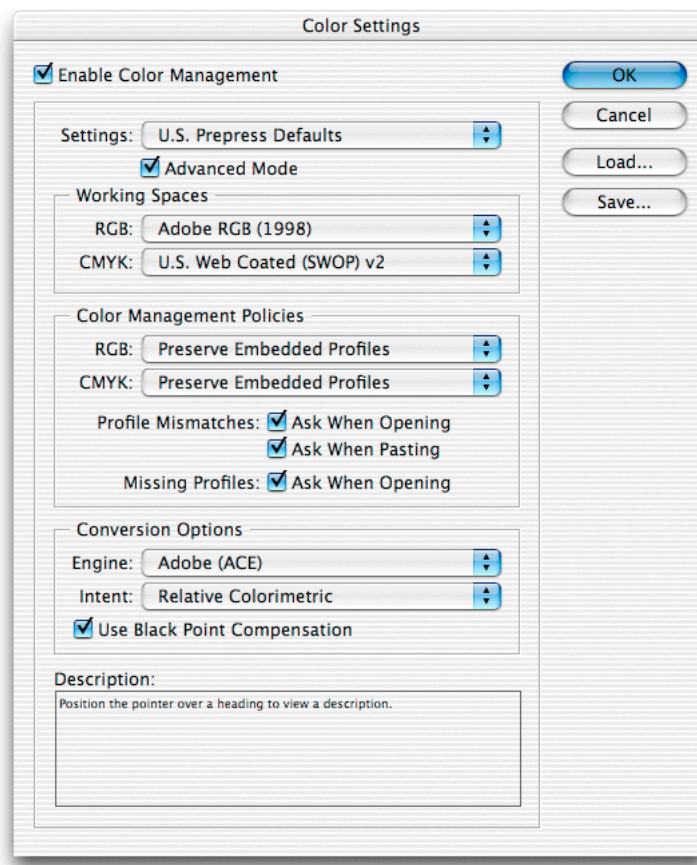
Color Settings

Enable Color Management

OK

Cancel

Load...

Save...

Settings: U.S. Prepress Defaults

Advanced Mode

Working Spaces

RGB: Adobe RGB (1998)

CMYK: U.S. Web Coated (SWOP) v2

Color Management Policies

RGB: Preserve Embedded Profiles

CMYK: Preserve Embedded Profiles

Profile Mismatches: Ask When Opening

Ask When Pasting

Missing Profiles: Ask When Opening

Conversion Options

Engine: Adobe (ACE)

Intent: Relative Colorimetric

Use Black Point Compensation

Description:

Position the pointer over a heading to view a description.